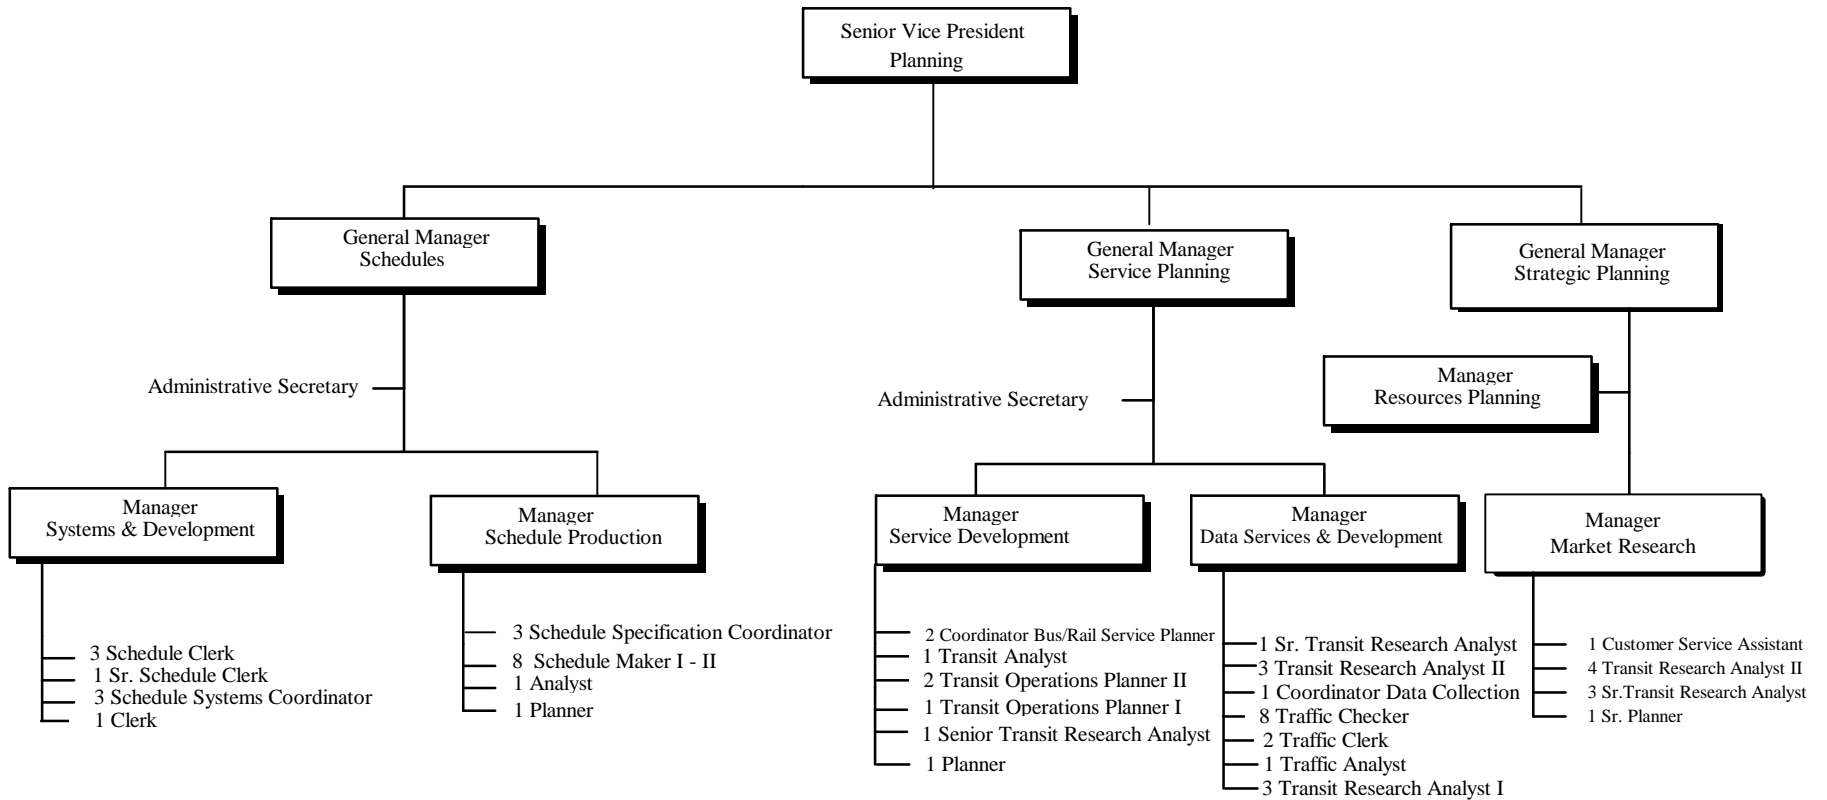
Senior Vice President
Planning

General Manager
Schedules

General Manager
Service Planning

General Manager
Strategic Planning

Administrative Secretary

Administrative Secretary

Manager
Resources Planning

Manager
Systems & Development

Manager
Schedule Production

Manager
Service Development

Manager
Data Services & Development

Manager
Market Research

3 Schedule Clerk
1 Sr. Schedule Clerk
3 Schedule Systems Coordinator
1 Clerk

3 Schedule Specification Coordinator
8 Schedule Maker I - II
1 Analyst
1 Planner

2 Coordinator Bus/Rail Service Planner
1 Transit Analyst
2 Transit Operations Planner II
1 Transit Operations Planner I
1 Senior Transit Research Analyst
1 Planner

1 Sr. Transit Research Analyst
3 Transit Research Analyst II
1 Coordinator Data Collection
8 Traffic Checker
2 Traffic Clerk
1 Traffic Analyst
3 Transit Research Analyst I

1 Customer Service Assistant
4 Transit Research Analyst II
3 Sr.Transit Research Analyst
1 Sr. Planner